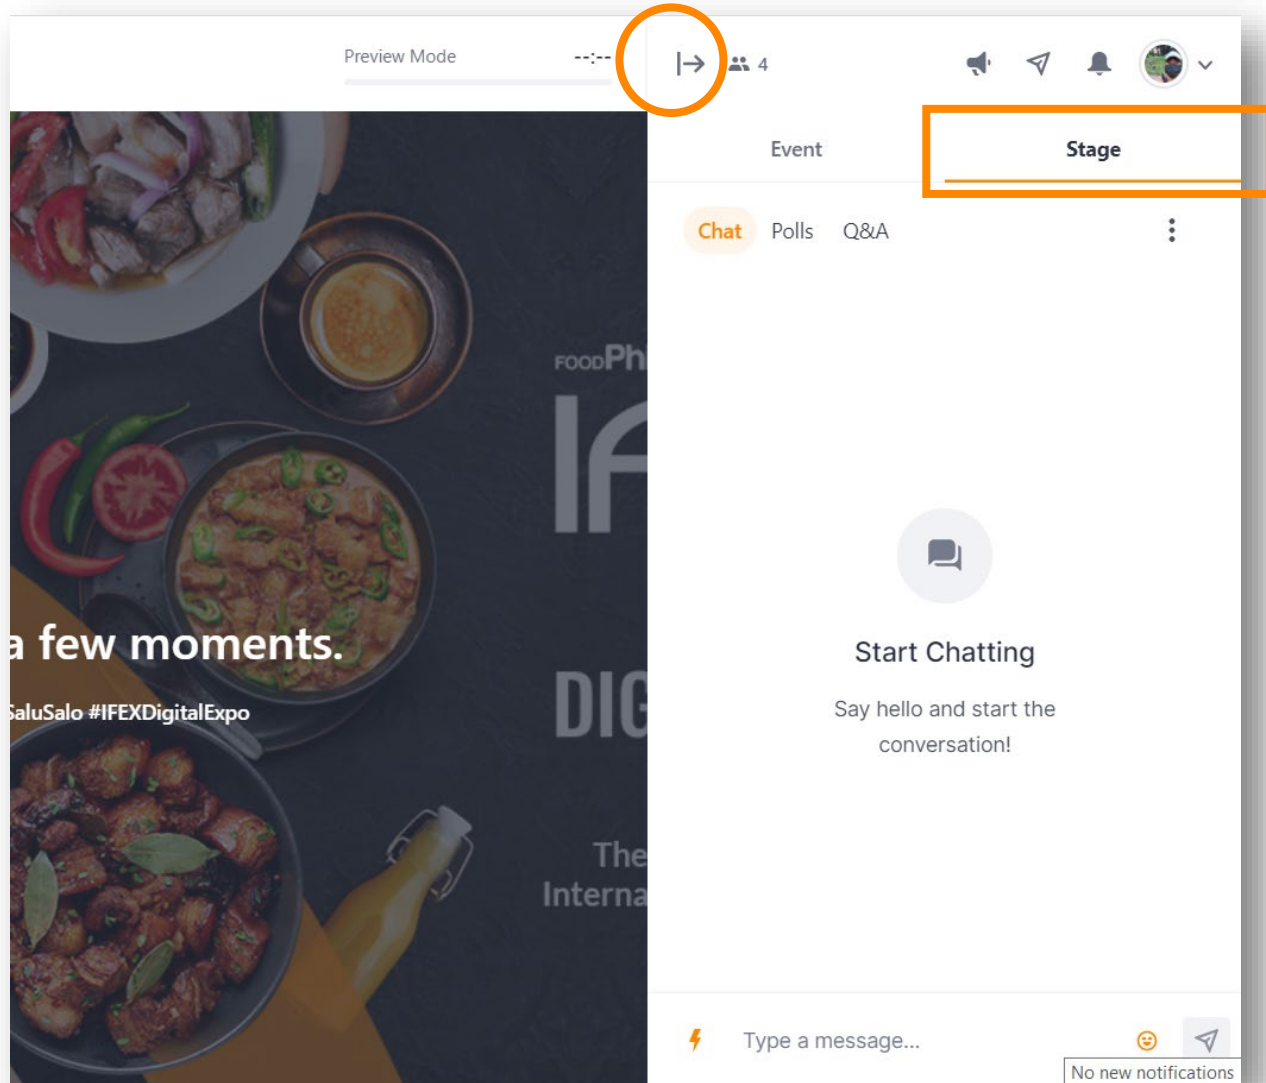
Preview Mode

--:--

4

Event

Stage

Chat Polls Q&A

FOODPH

IF

a few moments.

SaluSalo #IFEXDigitalExpo

DIG

The
Interna

Start Chatting

Say hello and start the conversation!

Type a message...

No new notifications